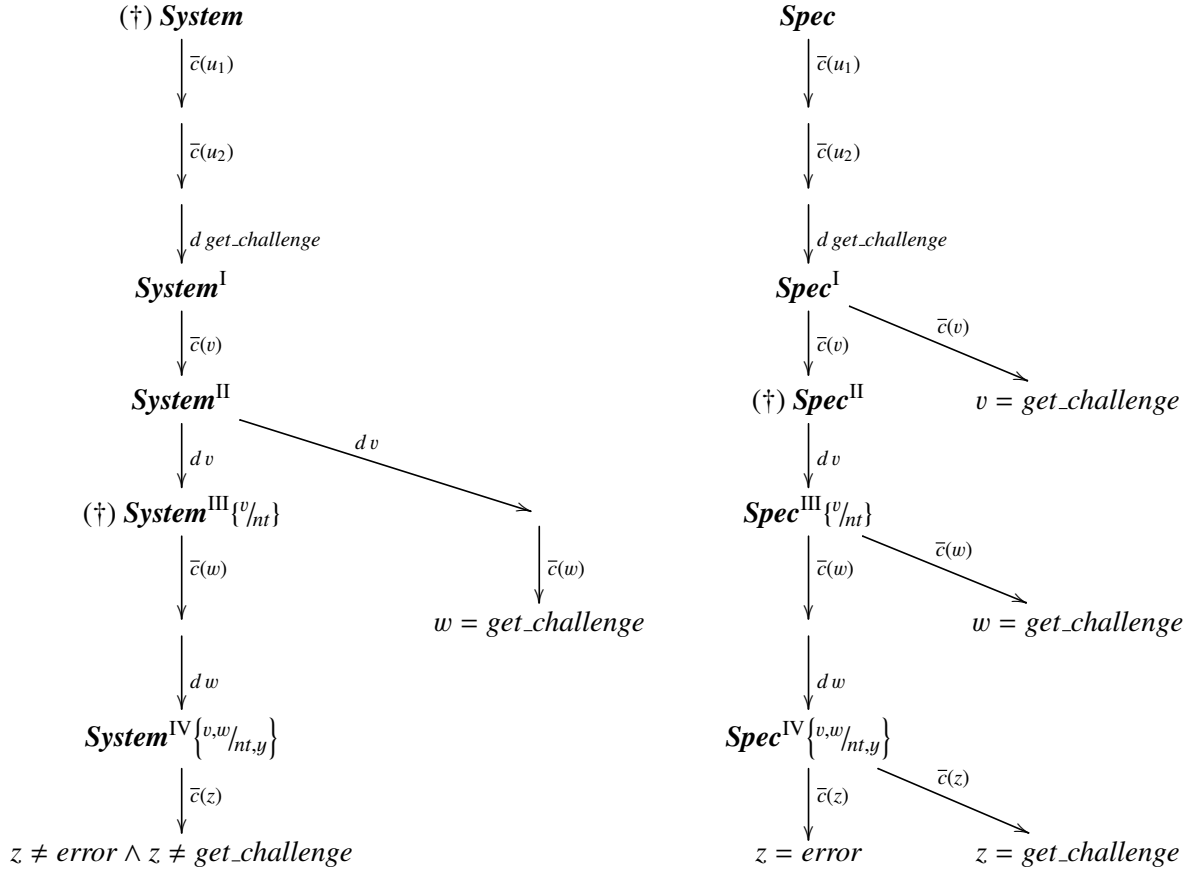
(†) ***System***

$\overline{c}(u_1)$

$\overline{c}(u_2)$

$d\ get\_challenge$

***System***$^{\text{I}}$

$\overline{c}(v)$

***System***$^{\text{II}}$

$d\,v$

$d\,v$

(†) ***System***$^{\text{III}}\{^{v}/_{nt}\}$

$\overline{c}(w)$

$\overline{c}(w)$

$w = get\_challenge$

$d\,w$

***System***$^{\text{IV}}\left\{^{v,w}/_{nt,y}\right\}$

$\overline{c}(z)$

$z \neq error \wedge z \neq get\_challenge$

***Spec***

$\overline{c}(u_1)$

$\overline{c}(u_2)$

$d\ get\_challenge$

***Spec***$^{\text{I}}$

$\overline{c}(v)$

$\overline{c}(v)$

(†) ***Spec***$^{\text{II}}$

$v = get\_challenge$

$d\,v$

***Spec***$^{\text{III}}\{^{v}/_{nt}\}$

$\overline{c}(w)$

$\overline{c}(w)$

$w = get\_challenge$

$d\,w$

***Spec***$^{\text{IV}}\left\{^{v,w}/_{nt,y}\right\}$

$\overline{c}(z)$

$\overline{c}(z)$

$z = error$

$z = get\_challenge$